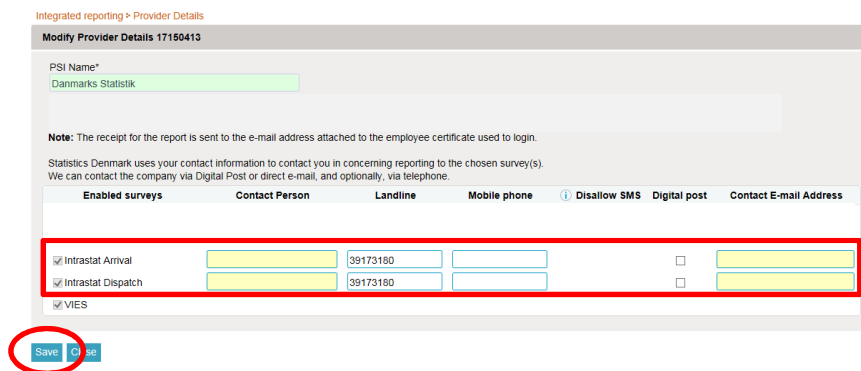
Integrated reporting > Provider Details

Modify Provider Details 17150413

PSI Name*

Danmarks Statistik

Note: The receipt for the report is sent to the e-mail address attached to the employee certificate used to login.

Statistics Denmark uses your contact information to contact you in concerning reporting to the chosen survey(s).
We can contact the company via Digital Post or direct e-mail, and optionally, via telephone.

| Enabled surveys | Contact Person | Landline | Mobile phone | Disallow SMS | Digital post | Contact E-mail Address |
|---|---|---|---|---|---|---|
| Intrastat Arrival | | 39173180 | | | | |
| Intrastat Dispatch | | 39173180 | | | | |
| VIES | | | | | | |

Save Close